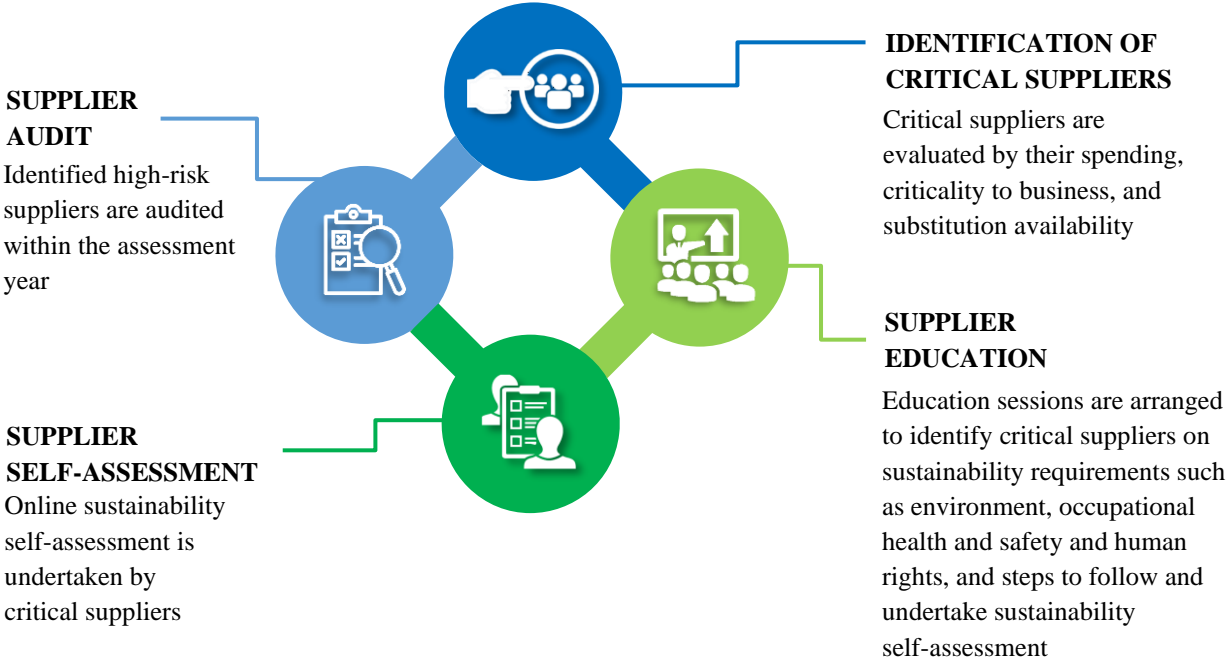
SUPPLIER AUDIT
Identified high-risk suppliers are audited within the assessment year

IDENTIFICATION OF CRITICAL SUPPLIERS
Critical suppliers are evaluated by their spending, criticality to business, and substitution availability

SUPPLIER EDUCATION
Education sessions are arranged to identify critical suppliers on sustainability requirements such as environment, occupational health and safety and human rights, and steps to follow and undertake sustainability self-assessment

SUPPLIER SELF-ASSESSMENT
Online sustainability self-assessment is undertaken by critical suppliers